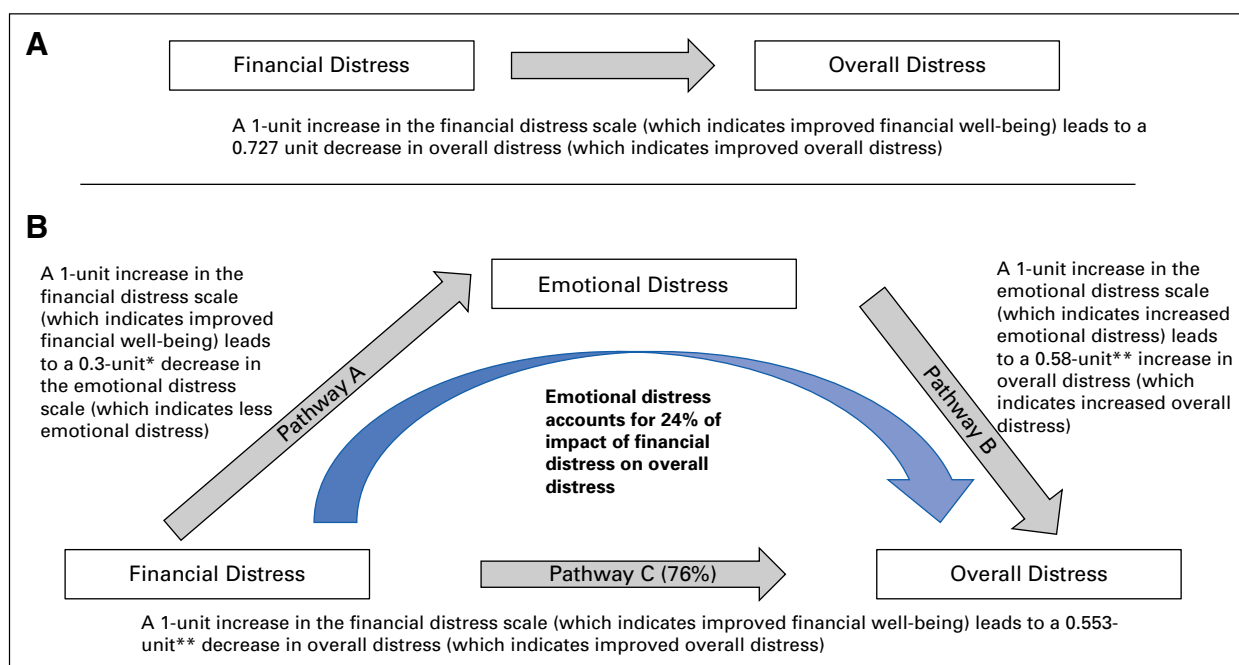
A

Financial Distress

Overall Distress

A 1-unit increase in the financial distress scale (which indicates improved financial well-being) leads to a 0.727 unit decrease in overall distress (which indicates improved overall distress)

B

A 1-unit increase in the financial distress scale (which indicates improved financial well-being) leads to a 0.3-unit* decrease in the emotional distress scale (which indicates less emotional distress)

Emotional Distress

A 1-unit increase in the emotional distress scale (which indicates increased emotional distress) leads to a 0.58-unit** increase in overall distress (which indicates increased overall distress)

Pathway A

Emotional distress accounts for 24% of impact of financial distress on overall distress

Pathway B

Financial Distress

Pathway C (76%)

Overall Distress

A 1-unit increase in the financial distress scale (which indicates improved financial well-being) leads to a 0.553-unit** decrease in overall distress (which indicates improved overall distress)